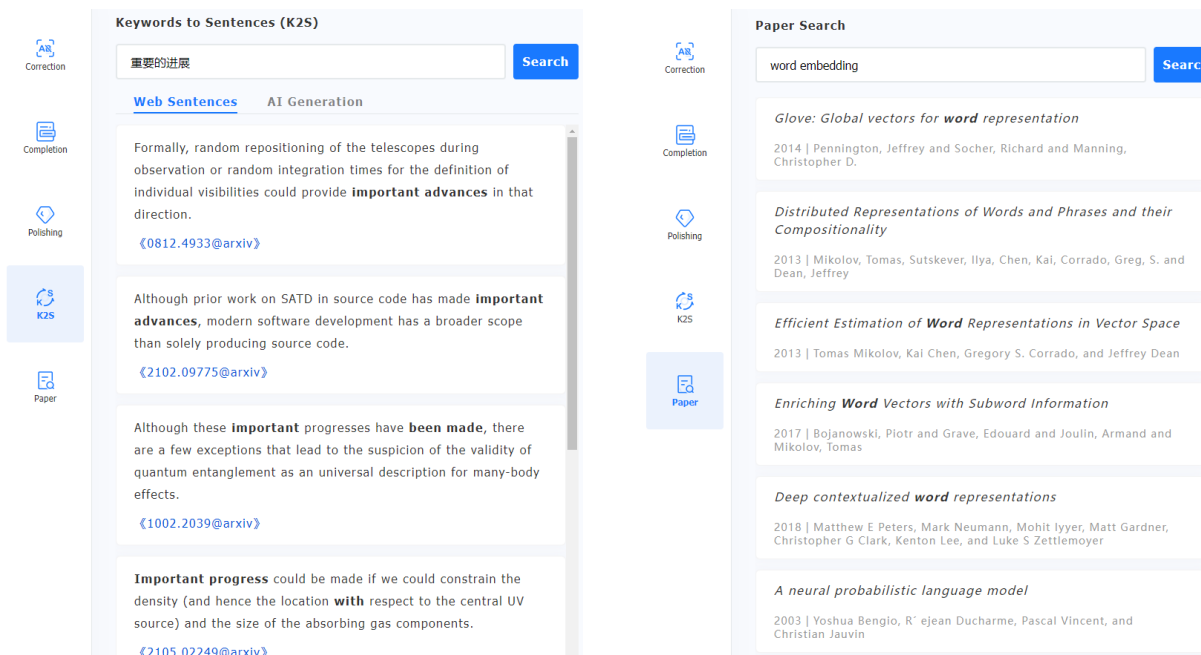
AB
Correction

Completion

Polishing

S
K
K2S

Paper

Keywords to Sentences (K2S)

重要的进展

Search

Web Sentences
AI Generation

Formally, random repositioning of the telescopes during observation or random integration times for the definition of individual visibilities could provide **important advances** in that direction.

《0812.4933@arxiv》

Although prior work on SATD in source code has made **important advances**, modern software development has a broader scope than solely producing source code.

《2102.09775@arxiv》

Although these **important** progresses have **been made**, there are a few exceptions that lead to the suspicion of the validity of quantum entanglement as an universal description for many-body effects.

《1002.2039@arxiv》

**Important progress** could be made if we could constrain the density (and hence the location **with** respect to the central UV source) and the size of the absorbing gas components.

《2105.02249@arxiv》

AB
Correction

Completion

Polishing

S
K
K2S

Paper

Paper Search

word embedding

Searc

Glove: Global vectors for **word** representation

2014 | Pennington, Jeffrey and Socher, Richard and Manning, Christopher D.

Distributed Representations of Words and Phrases and their Compositionality

2013 | Mikolov, Tomas, Sutskever, Ilya, Chen, Kai, Corrado, Greg, S. and Dean, Jeffrey

Efficient Estimation of **Word** Representations in Vector Space

2013 | Tomas Mikolov, Kai Chen, Gregory S. Corrado, and Jeffrey Dean

Enriching **Word** Vectors with Subword Information

2017 | Bojanowski, Piotr and Grave, Edouard and Joulin, Armand and Mikolov, Tomas

Deep contextualized **word** representations

2018 | Matthew E Peters, Mark Neumann, Mohit Iyyer, Matt Gardner, Christopher G Clark, Kenton Lee, and Luke S Zettlemoyer

A neural probabilistic language model

2003 | Yoshua Bengio, R´ ejean Ducharme, Pascal Vincent, and Christian Jauvin